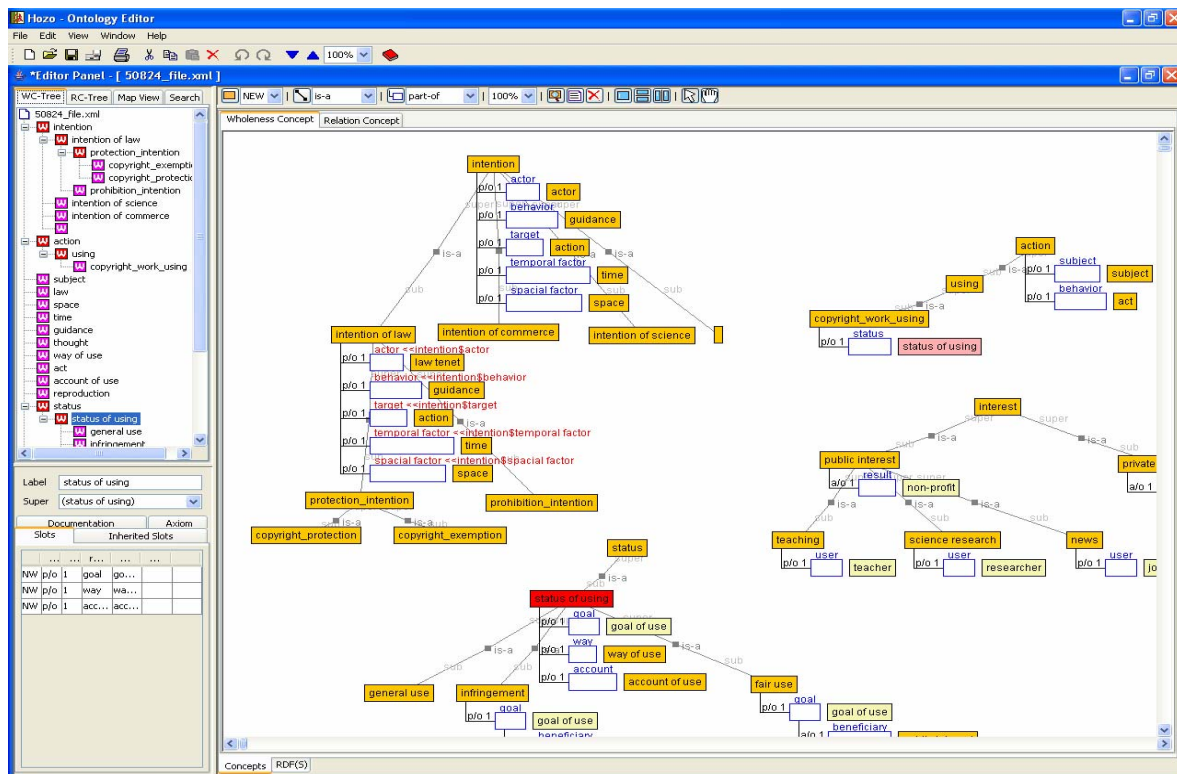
Hozo - Ontology Editor
File Edit View Window Help
100%
*Editor Panel - [ 50824_file.xml ]
WC-Tree RC-Tree Map View Search
50824_file.xml
intention
intention of law
protection_intention
copyright_exempti
copyright_protectic
prohibition_intention
intention of science
intention of commerce
action
using
copyright_work_using
subject
law
space
time
guidance
thought
way of use
act
account of use
reproduction
status
status of using
general use
infringement
Label status of using
Super (status of using)
Documentation Axiom
Slots Inherited Slots
| ... | ... | r... | ... | ... |
|---|---|---|---|---|
| NW | p/o | 1 | goal | go... |
| NW | p/o | 1 | way | wa... |
| NW | p/o | 1 | acc... | acc... |
NEW is-a part-of 100%
Wholeness Concept Relation Concept
intention
p/o 1 actor actor
super
p/o 1 behavior guidance
p/o 1 target action
is-a
is-a
p/o 1 temporal factor time
p/o 1 spacial factor space
sub
sub
intention of law
intention of commerce
intention of science
p/o 1 actor <<intention$actor law tenet
p/o 1 behavior <<intention$behavior guidance
p/o 1 target <<intention$target action
is-a
p/o 1 temporal factor <<intention$temporal factor time
p/o 1 spacial factor <<intention$spacial factor space
protection_intention
prohibition_intention
is-a
is-a sub
copyright_protection
copyright_exemption
action
sub is-a p/o 1 subject subject
using
p/o 1 behavior act
sub is-a
copyright_work_using
p/o 1 status status of using
interest
super super
sub is-a is-a sub
public interest
private
a/o 1 result non-profit
a/o 1
super
is-a is-a is-a
sub sub sub
teaching
science research
news
p/o 1 user teacher
p/o 1 user researcher
p/o 1 user jo
status
super
is-a
status of using
p/o 1 goal goal of use
sub super
is-a p/o 1 way way of use is-a
sub p/o 1 account account of use sub
general use
infringement
fair use
p/o 1 goal goal of use
p/o 1 goal goal of use
beneficiary
a/o 1 beneficiary
Concepts RDF(S)